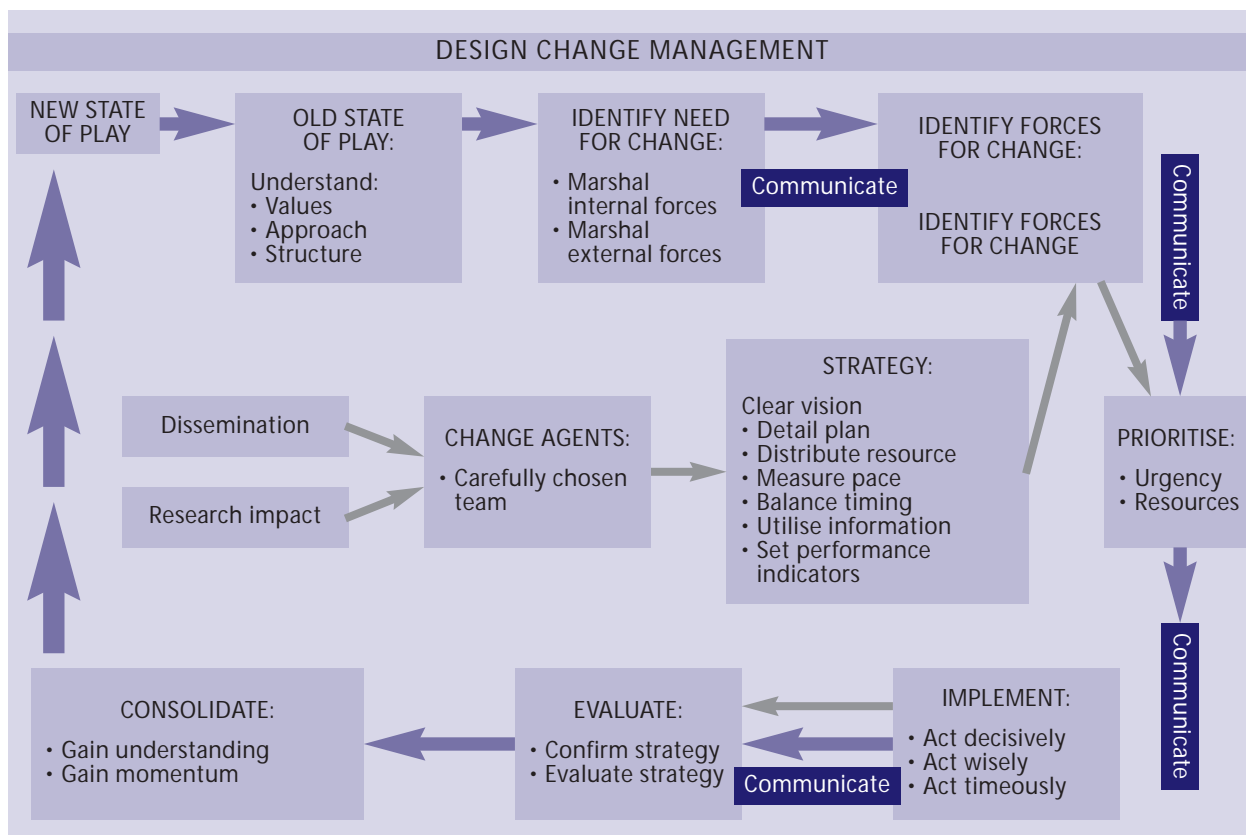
DESIGN CHANGE MANAGEMENT

NEW STATE OF PLAY

OLD STATE OF PLAY:

Understand:
• Values
• Approach
• Structure

IDENTIFY NEED FOR CHANGE:

• Marshal internal forces
• Marshal external forces

Communicate

IDENTIFY FORCES FOR CHANGE:

IDENTIFY FORCES FOR CHANGE

Communicate

Dissemination

Research impact

CHANGE AGENTS:

• Carefully chosen team

STRATEGY:

Clear vision
• Detail plan
• Distribute resource
• Measure pace
• Balance timing
• Utilise information
• Set performance indicators

PRIORITISE:

• Urgency
• Resources

Communicate

CONSOLIDATE:

• Gain understanding
• Gain momentum

EVALUATE:

• Confirm strategy
• Evaluate strategy

Communicate

IMPLEMENT:

• Act decisively
• Act wisely
• Act timeously